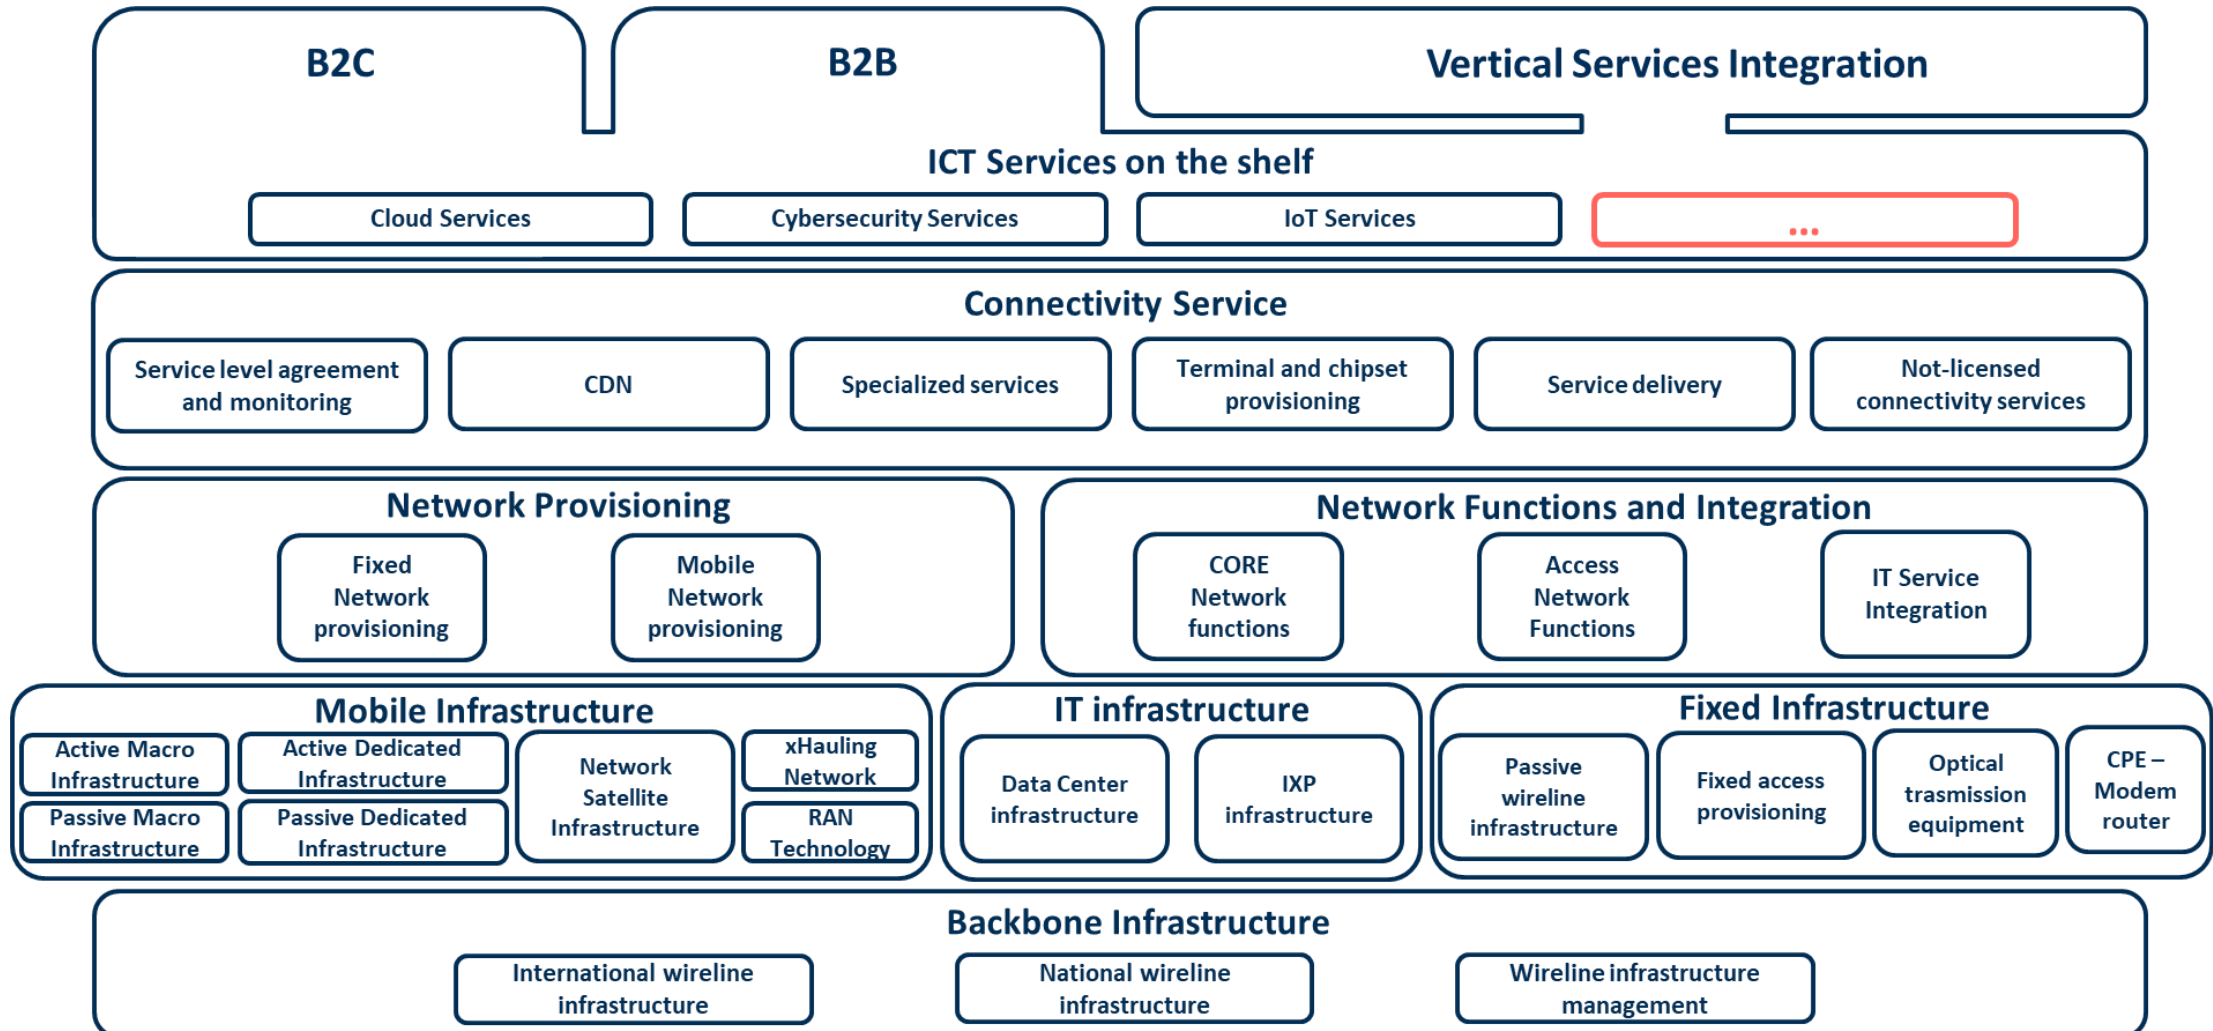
B2C

B2B

Vertical Services Integration

ICT Services on the shelf

Cloud Services

Cybersecurity Services

IoT Services

...

Connectivity Service

Service level agreement and monitoring

CDN

Specialized services

Terminal and chipset provisioning

Service delivery

Not-licensed connectivity services

Network Provisioning

Fixed Network provisioning

Mobile Network provisioning

Network Functions and Integration

CORE Network functions

Access Network Functions

IT Service Integration

Mobile Infrastructure

Active Macro Infrastructure

Active Dedicated Infrastructure

Passive Macro Infrastructure

Passive Dedicated Infrastructure

Network Satellite Infrastructure

xHauling Network

RAN Technology

IT infrastructure

Data Center infrastructure

IXP infrastructure

Fixed Infrastructure

Passive wireline infrastructure

Fixed access provisioning

Optical trasmission equipment

CPE – Modem router

Backbone Infrastructure

International wireline infrastructure

National wireline infrastructure

Wireline infrastructure management